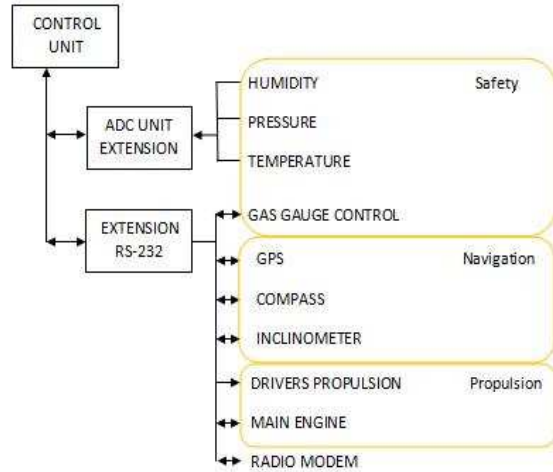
CONTROL UNIT

ADC UNIT EXTENSION

HUMIDITY

Safety

PRESSURE

TEMPERATURE

EXTENSION RS-232

GAS GAUGE CONTROL

GPS

Navigation

COMPASS

INCLINOMETER

DRIVERS PROPULSION

Propulsion

MAIN ENGINE

RADIO MODEM